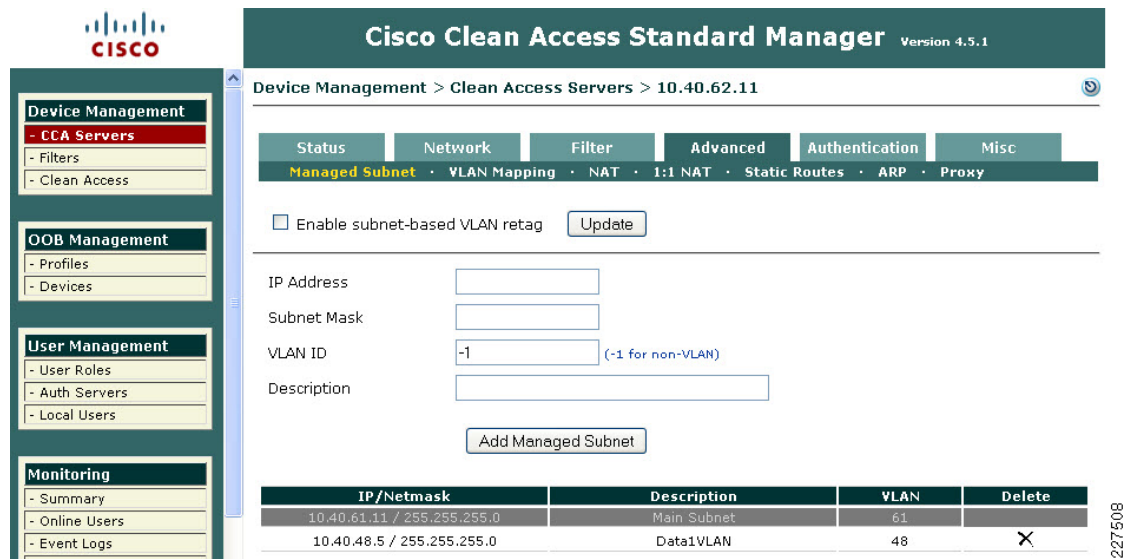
CISCO

Cisco Clean Access Standard Manager Version 4.5.1

Device Management
- CCA Servers
- Filters
- Clean Access

OOB Management
- Profiles
- Devices

User Management
- User Roles
- Auth Servers
- Local Users

Monitoring
- Summary
- Online Users
- Event Logs

Device Management > Clean Access Servers > 10.40.62.11

Status | Network | Filter | Advanced | Authentication | Misc

Managed Subnet · VLAN Mapping · NAT · 1:1 NAT · Static Routes · ARP · Proxy

Enable subnet-based VLAN retag Update

IP Address

Subnet Mask

VLAN ID -1 (-1 for non-VLAN)

Description

Add Managed Subnet

| IP/Netmask | Description | VLAN | Delete |
|---|---|---|---|
| 10.40.61.11 / 255.255.255.0 | Main Subnet | 61 | |
| 10.40.48.5 / 255.255.255.0 | Data1VLAN | 48 | ✕ |

227508